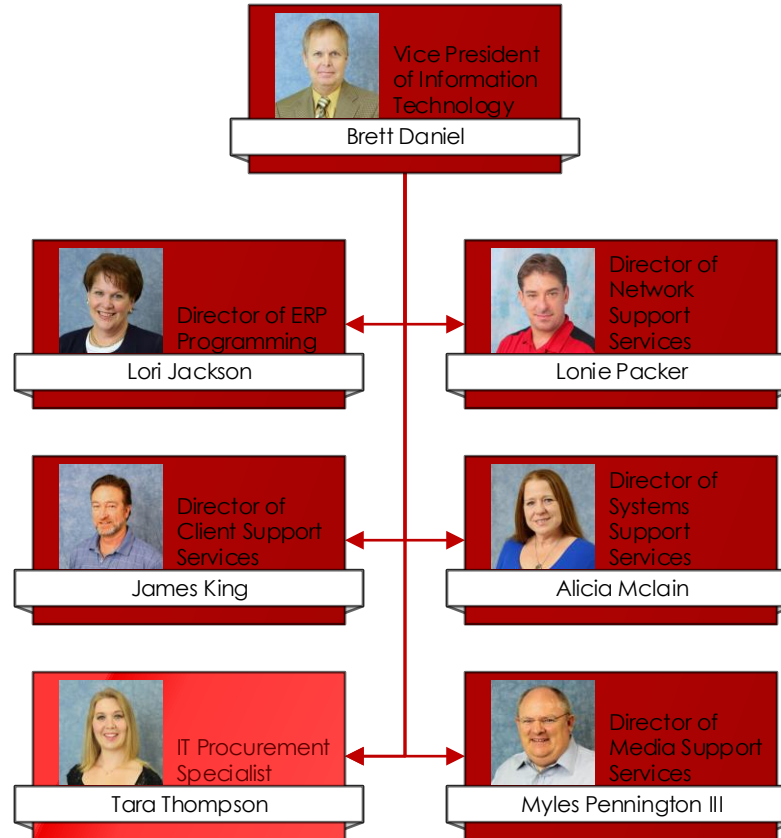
Vice President of Information Technology
Brett Daniel

Director of ERP Programming
Lori Jackson

Director of Network Support Services
Lonie Packer

Director of Client Support Services
James King

Director of Systems Support Services
Alicia Mclain

IT Procurement Specialist
Tara Thompson

Director of Media Support Services
Myles Pennington III